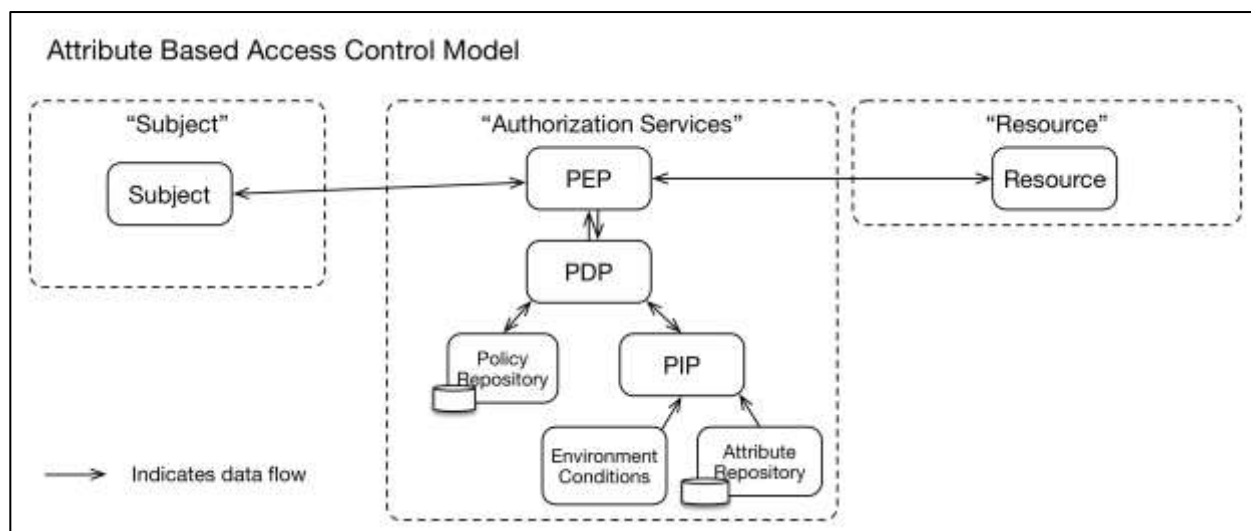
Attribute Based Access Control Model

“Subject”

Subject

“Authorization Services”

PEP

PDP

Policy Repository

PIP

Environment Conditions

Attribute Repository

“Resource”

Resource

Indicates data flow